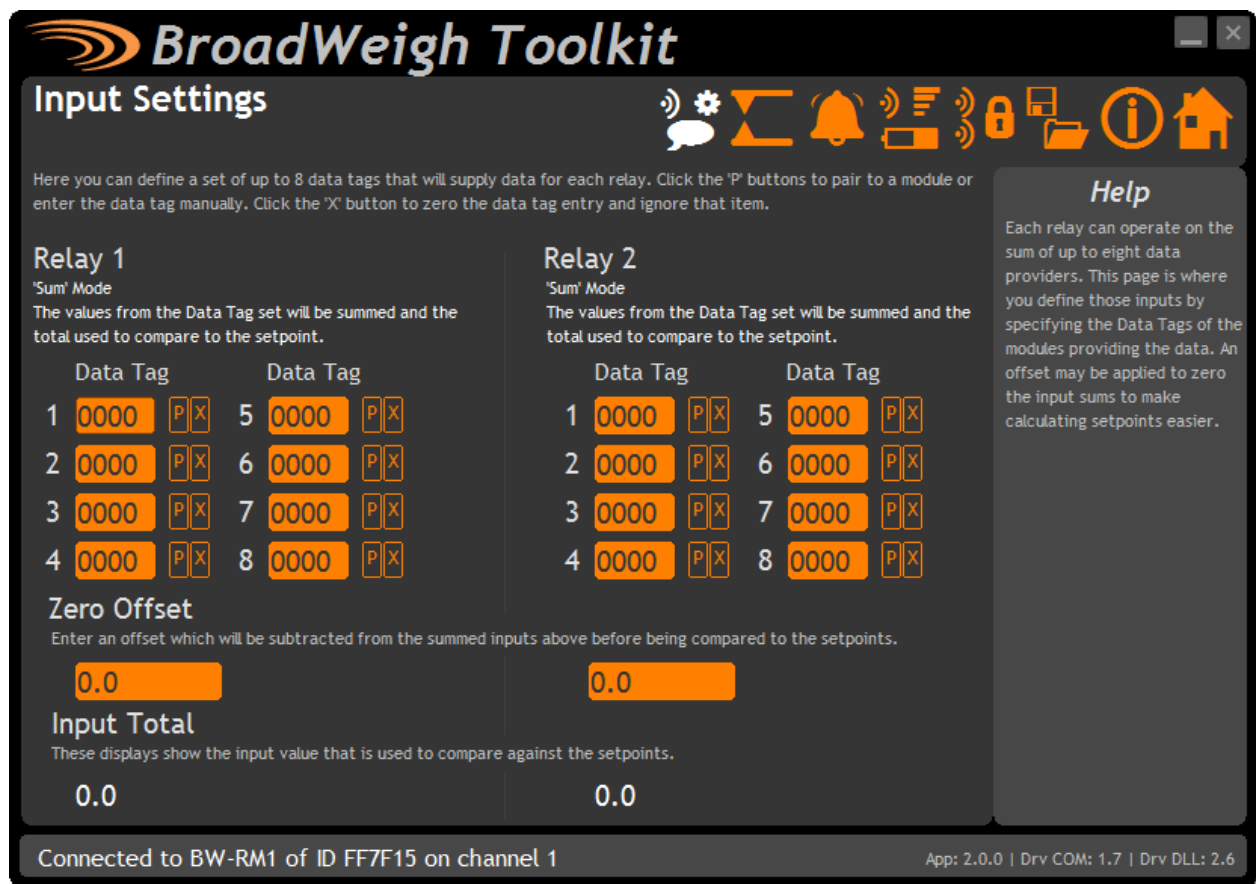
BroadWeigh Toolkit

Input Settings

Here you can define a set of up to 8 data tags that will supply data for each relay. Click the 'P' buttons to pair to a module or enter the data tag manually. Click the 'X' button to zero the data tag entry and ignore that item.

Relay 1
'Sum' Mode
The values from the Data Tag set will be summed and the total used to compare to the setpoint.

Data Tag Data Tag
1 0000 P X 5 0000 P X
2 0000 P X 6 0000 P X
3 0000 P X 7 0000 P X
4 0000 P X 8 0000 P X

Relay 2
'Sum' Mode
The values from the Data Tag set will be summed and the total used to compare to the setpoint.

Data Tag Data Tag
1 0000 P X 5 0000 P X
2 0000 P X 6 0000 P X
3 0000 P X 7 0000 P X
4 0000 P X 8 0000 P X

Zero Offset
Enter an offset which will be subtracted from the summed inputs above before being compared to the setpoints.

0.0
0.0

Input Total
These displays show the input value that is used to compare against the setpoints.

0.0
0.0

Help
Each relay can operate on the sum of up to eight data providers. This page is where you define those inputs by specifying the Data Tags of the modules providing the data. An offset may be applied to zero the input sums to make calculating setpoints easier.

Connected to BW-RM1 of ID FF7F15 on channel 1
App: 2.0.0 | Drv COM: 1.7 | Drv DLL: 2.6